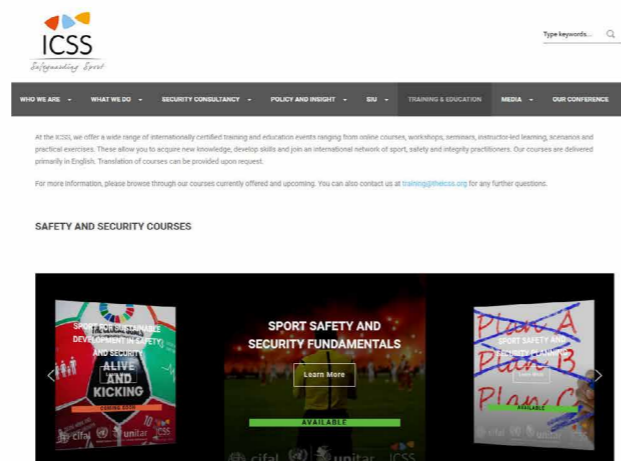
ICSS
Safeguarding Sport

Type keywords...

WHO WE ARE
WHAT WE DO
SECURITY CONSULTANCY
POLICY AND INSIGHT
SIU
TRAINING & EDUCATION
MEDIA
OUR CONFERENCE

At the ICSS, we offer a wide range of internationally certified training and education events ranging from online courses, workshops, seminars, instructor-led learning, scenarios and practical exercises. These allow you to acquire new knowledge, develop skills and join an international network of sport, safety and integrity practitioners. Our courses are delivered primarily in English. Translation of courses can be provided upon request.

For more information, please browse through our courses currently offered and upcoming. You can also contact us at training@theicss.org for any further questions.

SAFETY AND SECURITY COURSES

SPORT FOR SUSTAINABLE DEVELOPMENT IN SAFETY AND SECURITY
ALIVE AND KICKING
COMING SOON
cifal unitar

SPORT SAFETY AND SECURITY FUNDAMENTALS
Learn More
AVAILABLE
cifal unitar ICSS

Plan A
Plan B
Plan C
SPORT SAFETY AND SECURITY PLANNING
AVAILABLE
unitar